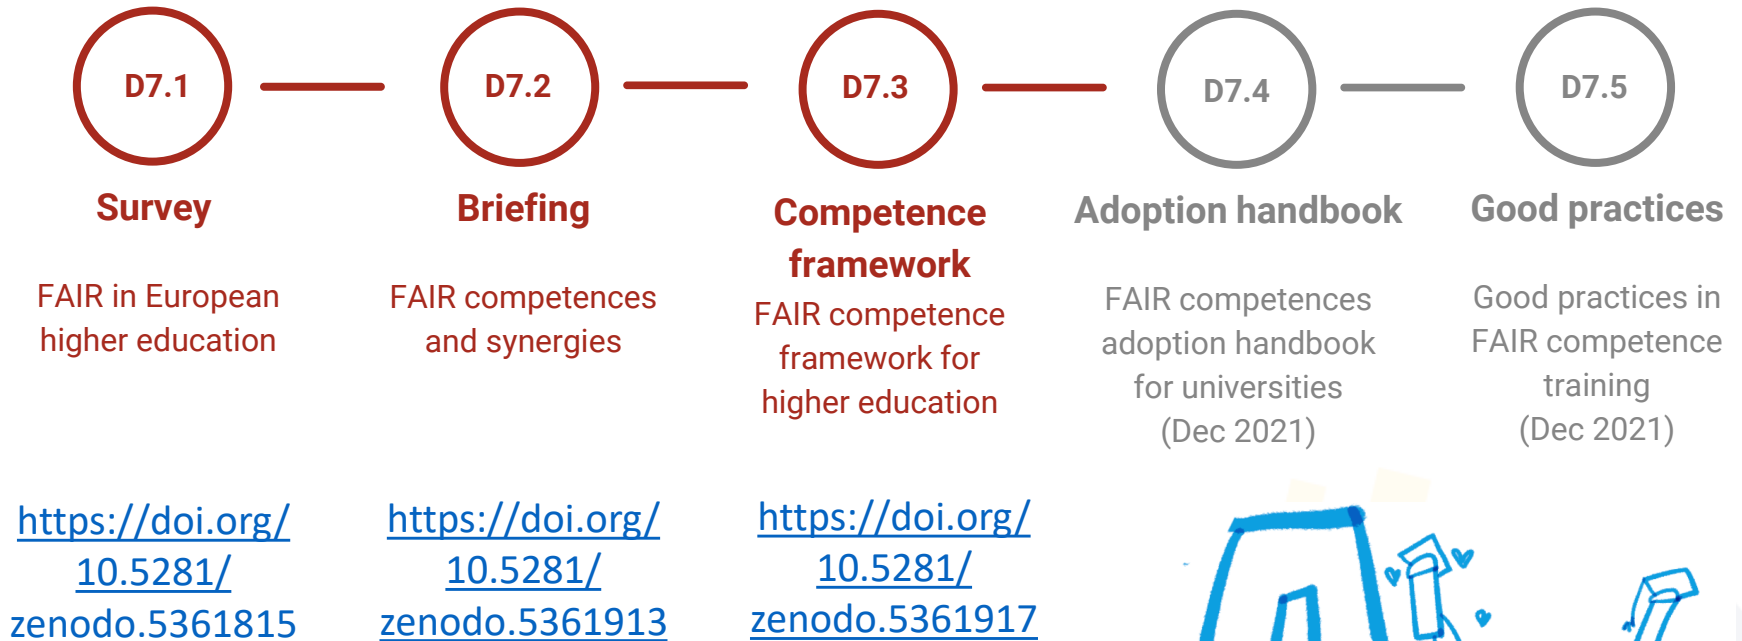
D7.1

Survey

FAIR in European higher education

https://doi.org/10.5281/zenodo.5361815

D7.2

Briefing

FAIR competences and synergies

https://doi.org/10.5281/zenodo.5361913

D7.3

Competence framework

FAIR competence framework for higher education

https://doi.org/10.5281/zenodo.5361917

D7.4

Adoption handbook

FAIR competences adoption handbook for universities (Dec 2021)

D7.5

Good practices

Good practices in FAIR competence training (Dec 2021)